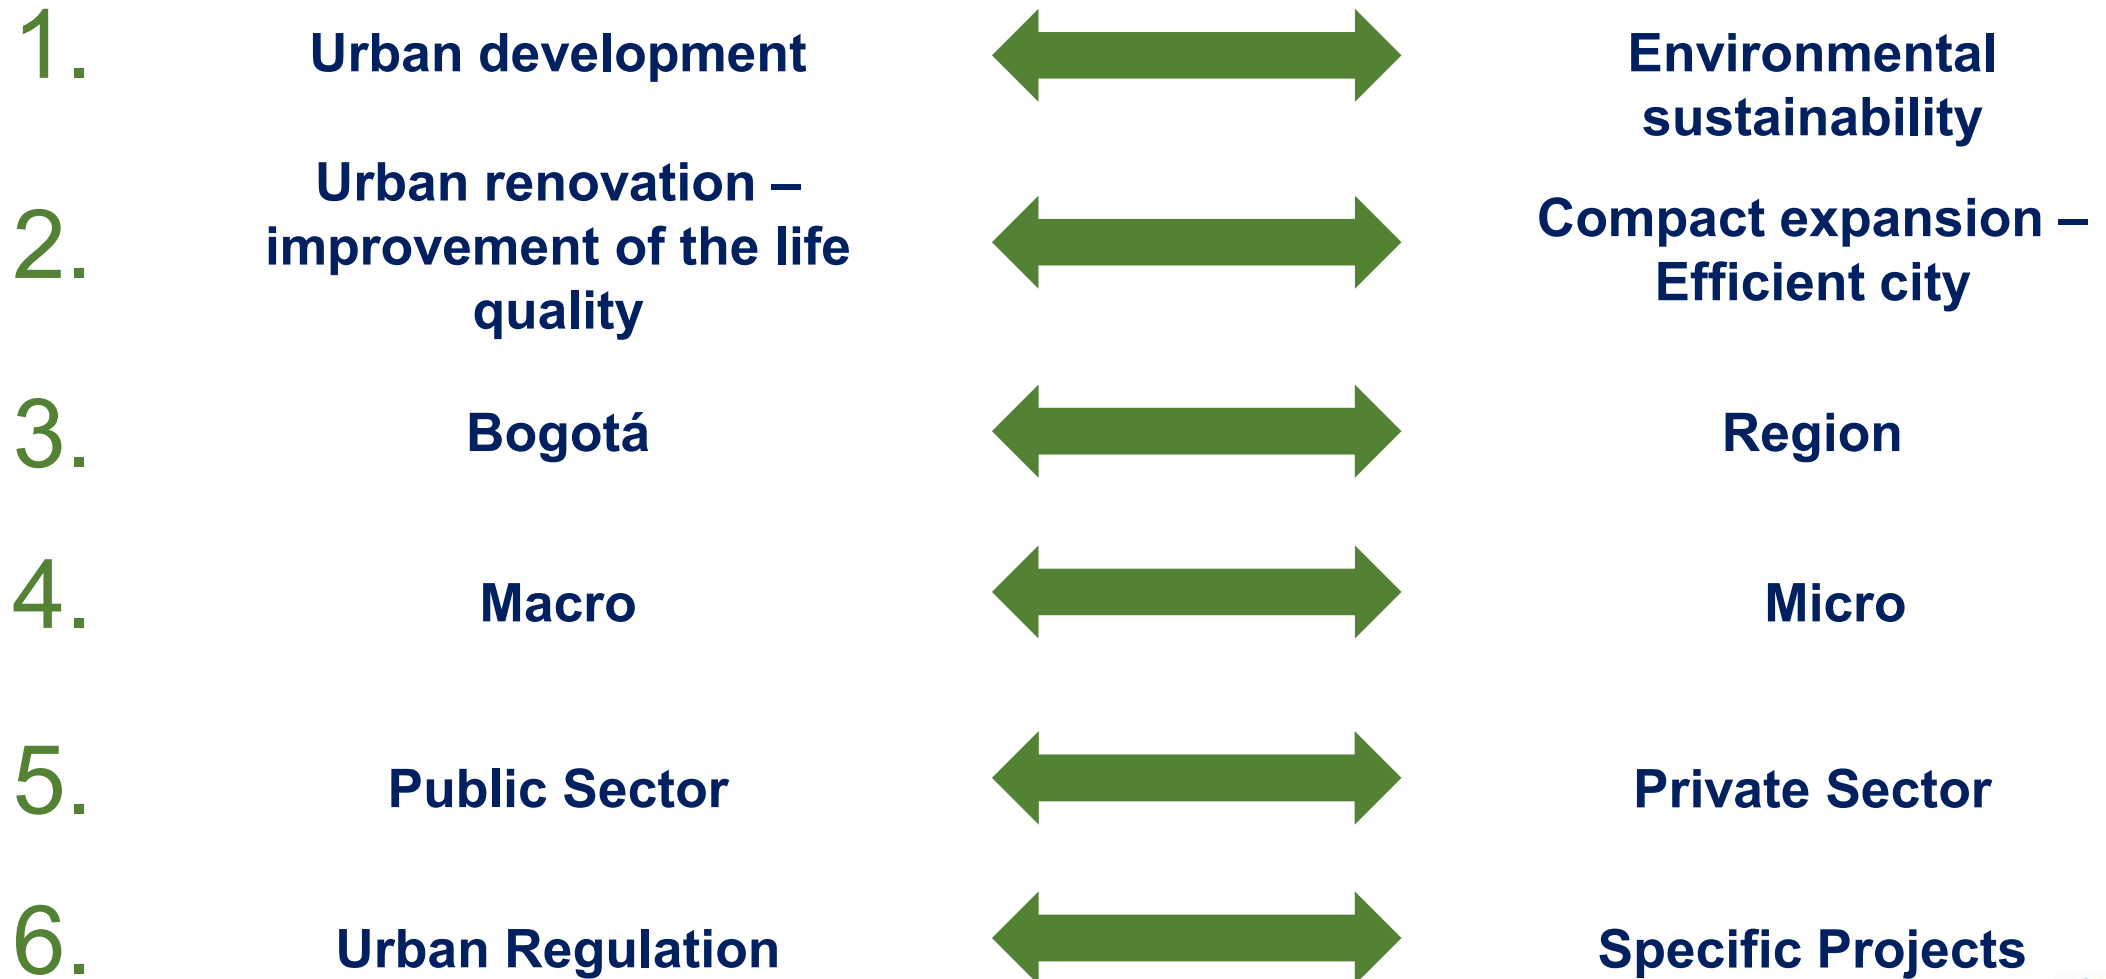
1. Urban development Environmental sustainability

2. Urban renovation – improvement of the life quality Compact expansion – Efficient city

3. Bogotá Region

4. Macro Micro

5. Public Sector Private Sector

6. Urban Regulation Specific Projects